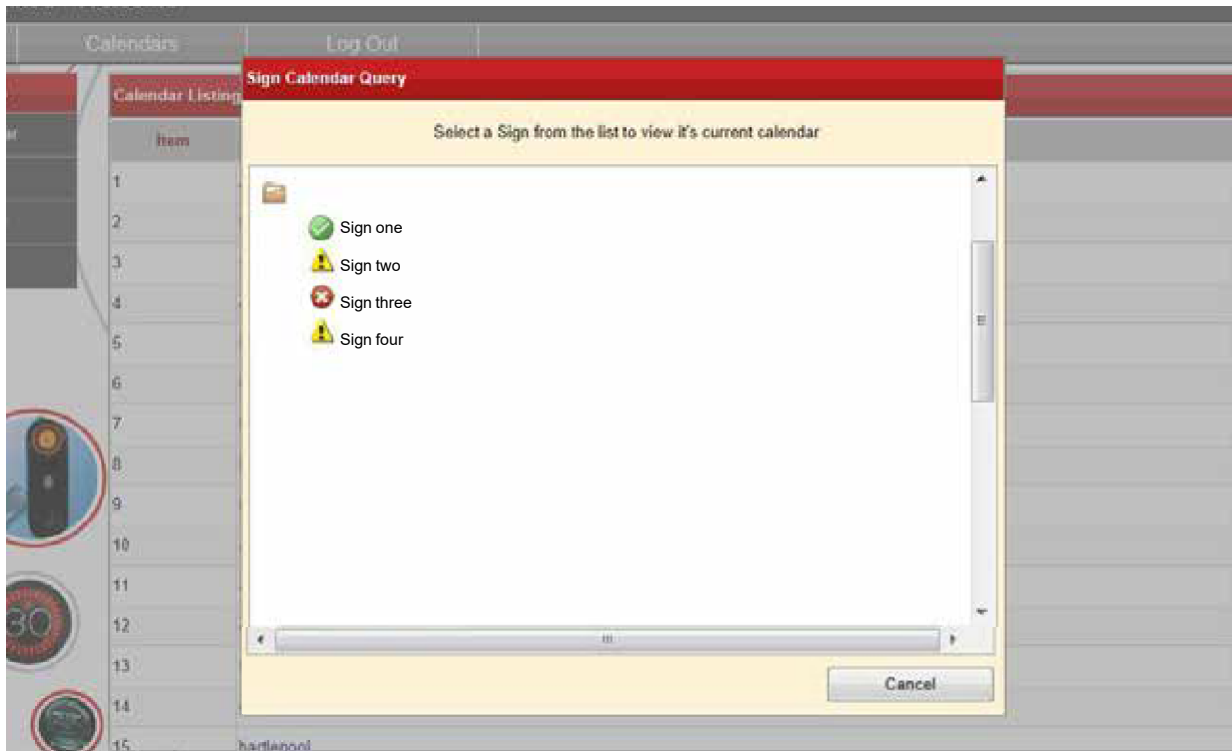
Calendars Log Out

Calendar Listing

Item

1
2
3
4
5
6
7
8
9
10
11
12
13
14
15

30

Sign Calendar Query

Select a Sign from the list to view it's current calendar

Sign one
Sign two
Sign three
Sign four

Cancel

hartlepool